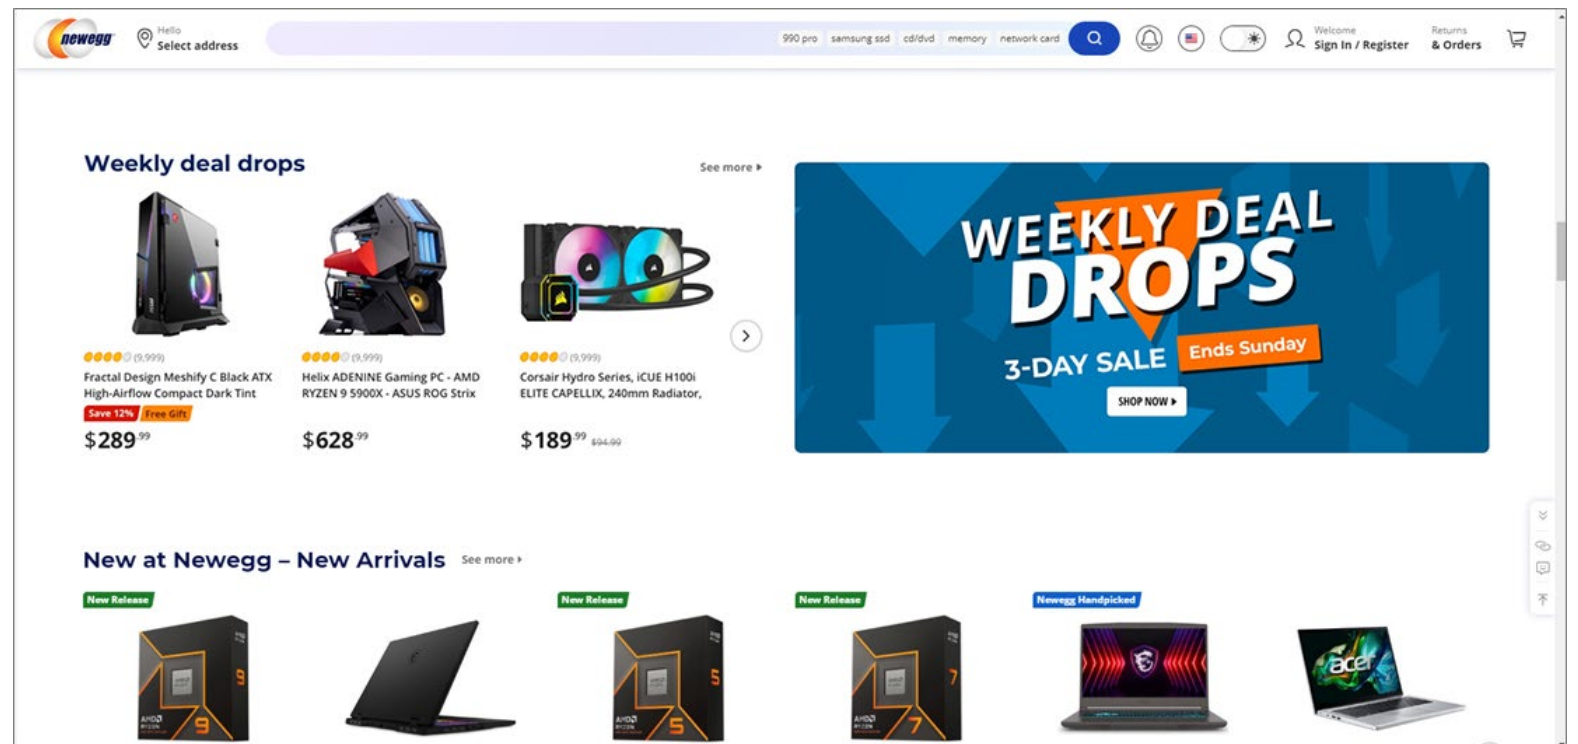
newegg

Hello
Select address

990 pro samsung ssd cd/dvd memory network card

Welcome
Sign In / Register

Returns
& Orders

Weekly deal drops

See more ▸

(9,999)
Fractal Design Meshify C Black ATX High-Airflow Compact Dark Tint
Save 12% Free Gift
$289.99

(9,999)
Helix ADENINE Gaming PC - AMD RYZEN 9 5900X - ASUS ROG Strix
$628.99

(9,999)
Corsair Hydro Series, iCUE H100i ELITE CAPELLIX, 240mm Radiator,
$189.99 $94.99

WEEKLY DEAL DROPS
3-DAY SALE Ends Sunday
SHOP NOW ▸

New at Newegg – New Arrivals See more ▸

New Release

New Release

New Release

Newegg Handpicked

acer